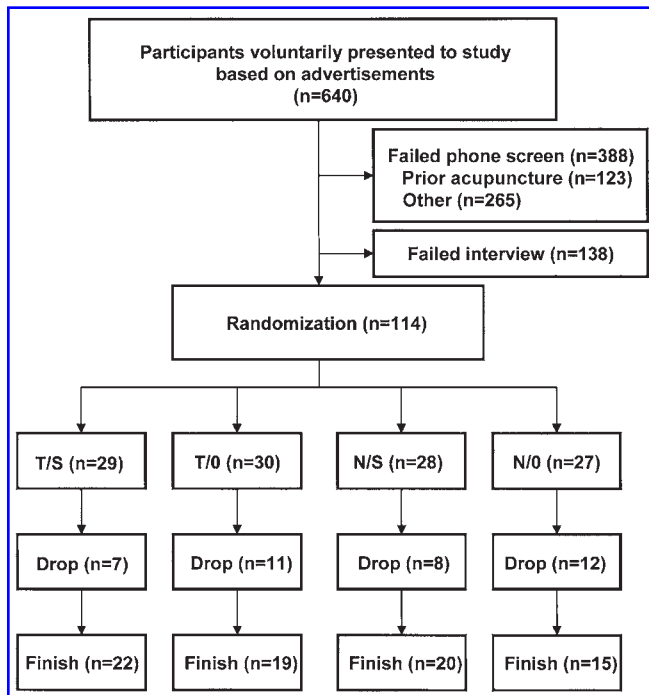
Participants voluntarily presented to study based on advertisements (n=640)

Failed phone screen (n=388)
Prior acupuncture (n=123)
Other (n=265)

Failed interview (n=138)

Randomization (n=114)

T/S (n=29)

T/0 (n=30)

N/S (n=28)

N/0 (n=27)

Drop (n=7)

Drop (n=11)

Drop (n=8)

Drop (n=12)

Finish (n=22)

Finish (n=19)

Finish (n=20)

Finish (n=15)